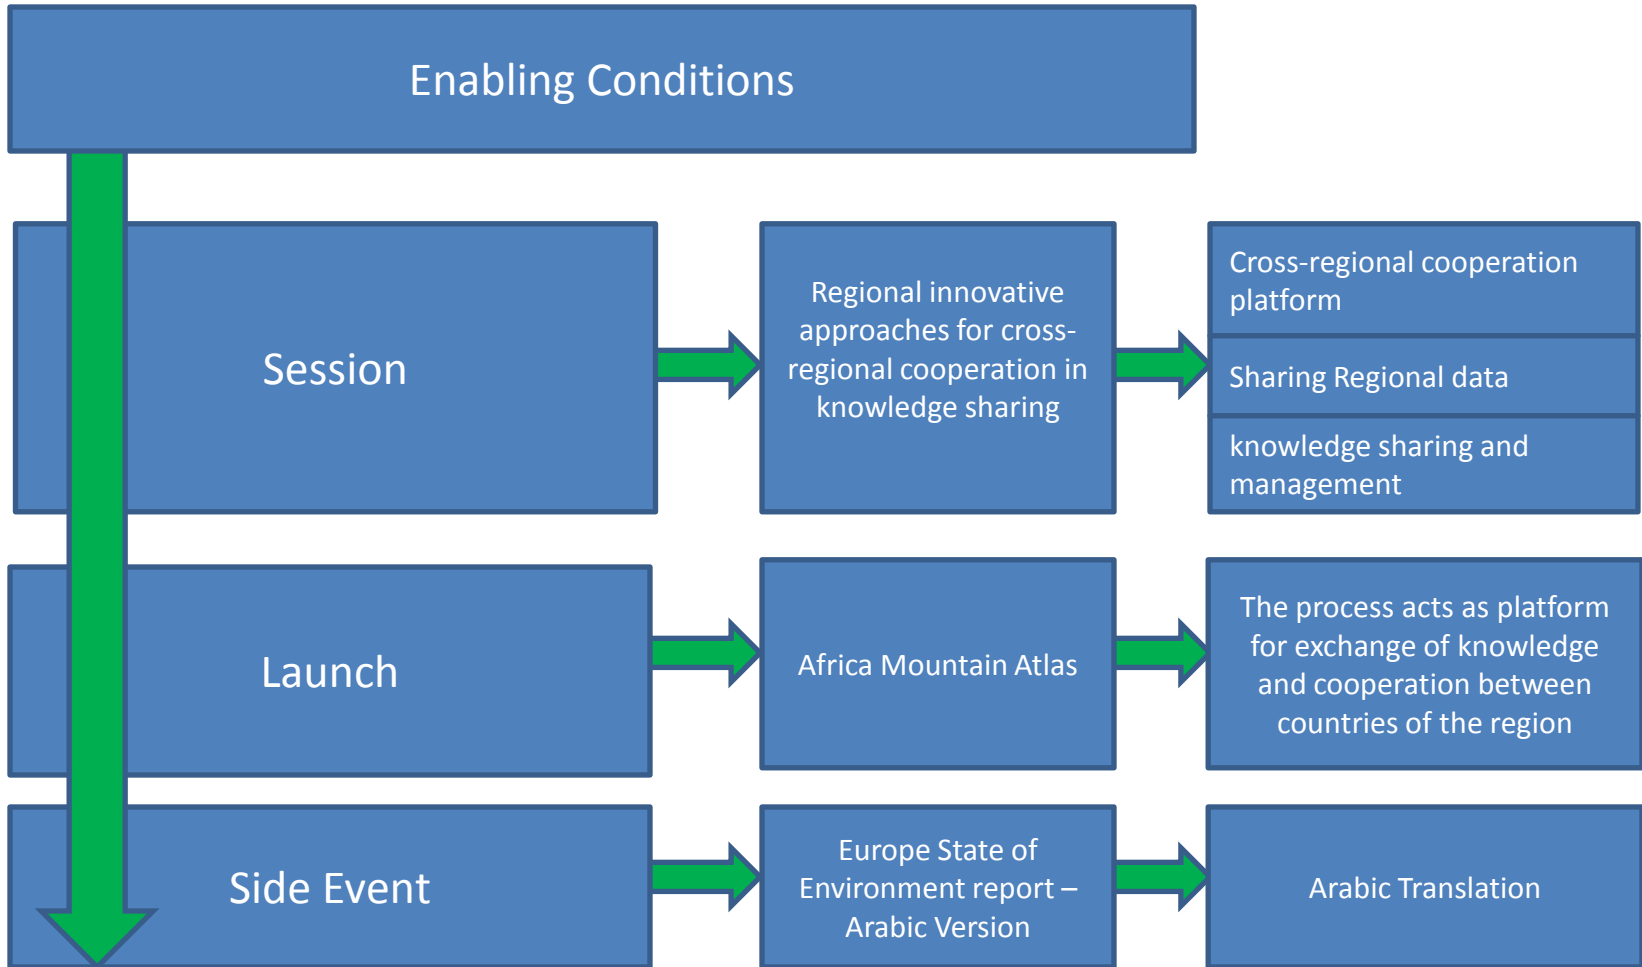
Enabling Conditions

Session

Regional innovative approaches for cross-regional cooperation in knowledge sharing

Cross-regional cooperation platform

Sharing Regional data

knowledge sharing and management

Launch

Africa Mountain Atlas

The process acts as platform for exchange of knowledge and cooperation between countries of the region

Side Event

Europe State of Environment report – Arabic Version

Arabic Translation